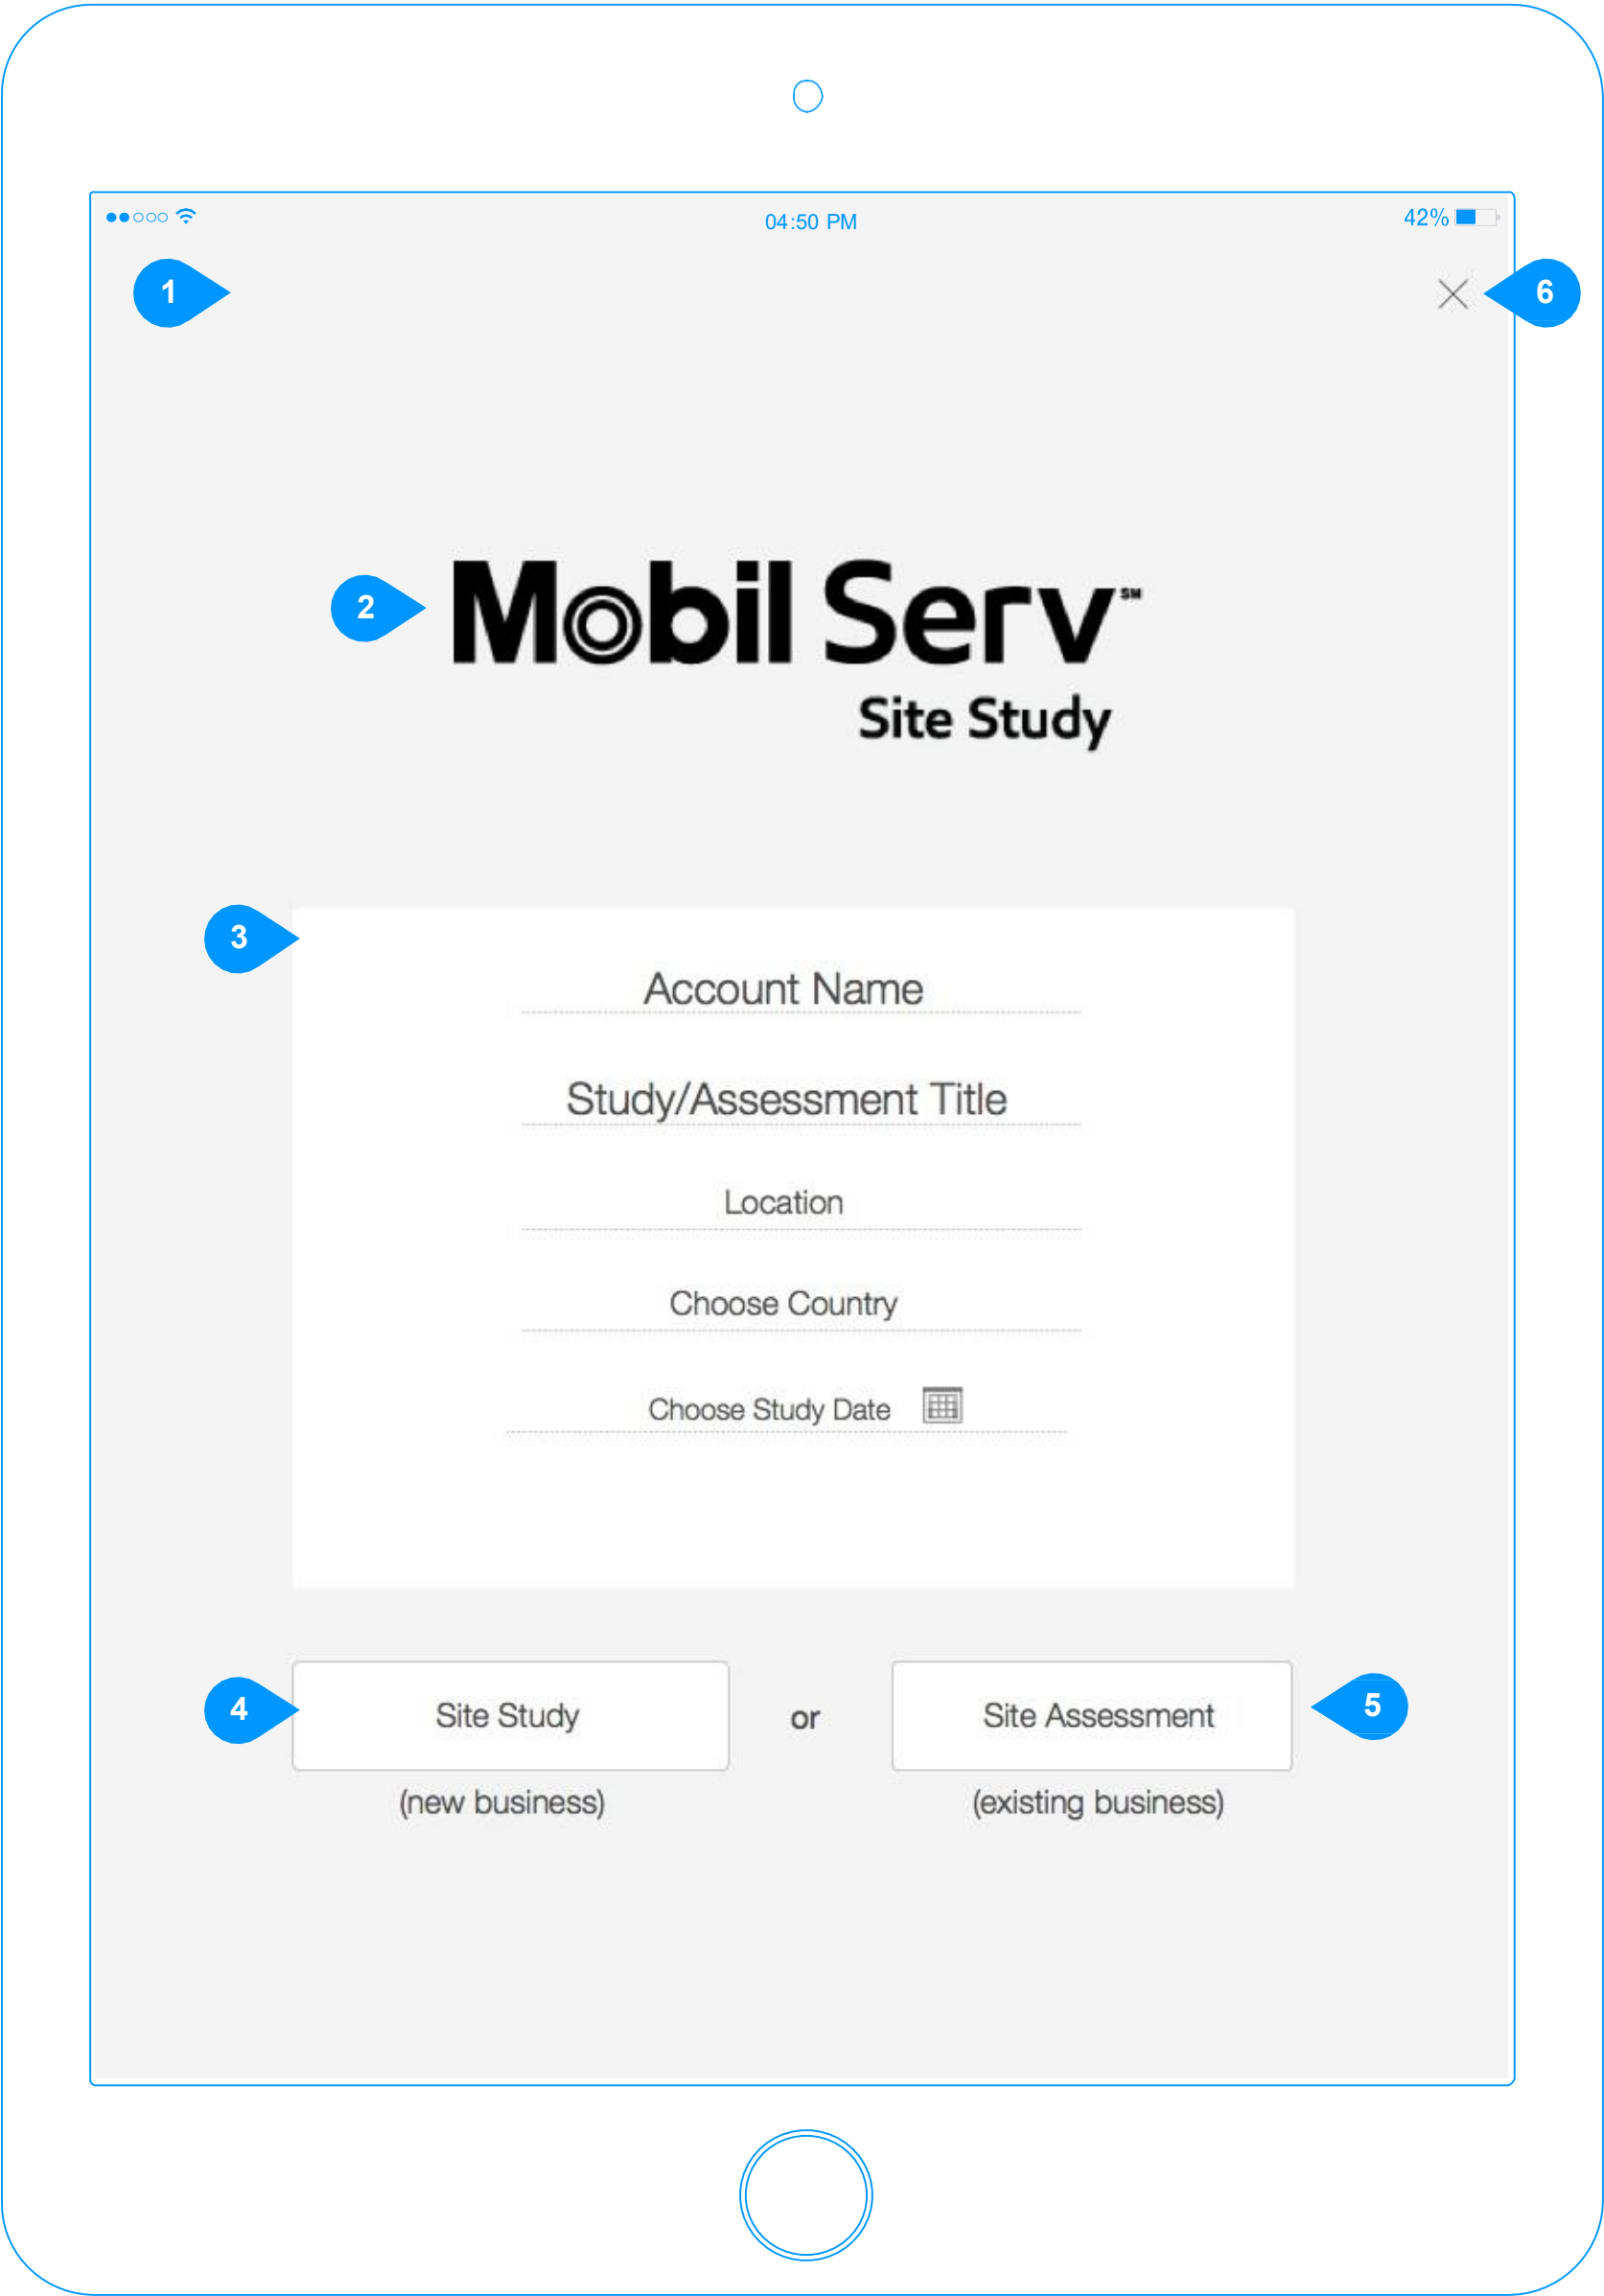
04:50 PM

42%

1

6

2

Mobil Serv℠

Site Study

3

Account Name

Study/Assessment Title

Location

Choose Country

Choose Study Date

4

Site Study

(new business)

or

Site Assessment

(existing business)

5